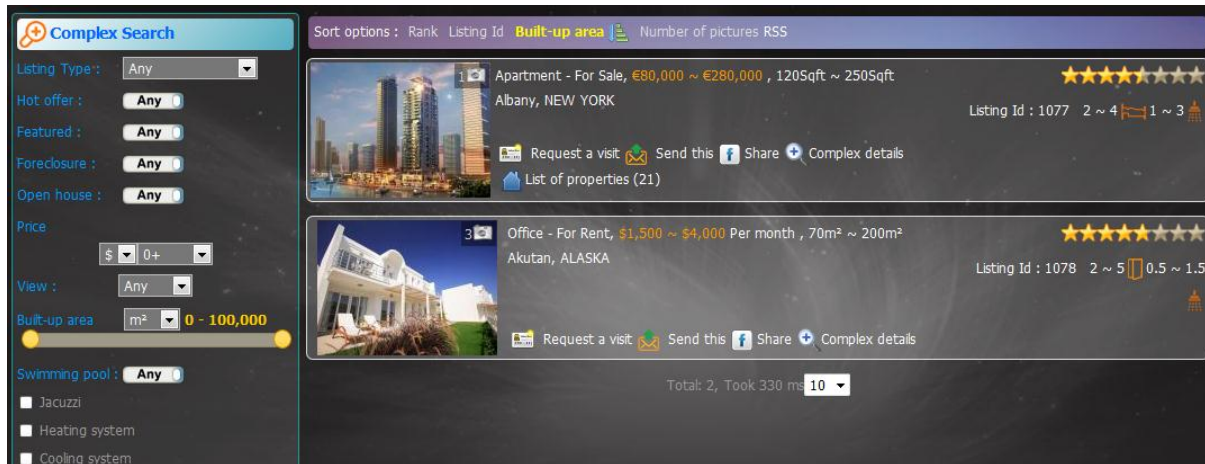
Complex Search

Listing Type : Any

Hot offer : Any

Featured : Any

Foreclosure : Any

Open house : Any

Price

$ 0+

View : Any

Built-up area m² 0 - 100,000

Swimming pool : Any

Jacuzzi

Heating system

Cooling system

Sort options : Rank Listing Id Built-up area Number of pictures RSS

1 Apartment - For Sale, €80,000 ~ €280,000 , 120Sqft ~ 250Sqft

Albany, NEW YORK

Listing Id : 1077 2 ~ 4 1 ~ 3

Request a visit Send this Share Complex details

List of properties (21)

3 Office - For Rent, $1,500 ~ $4,000 Per month , 70m² ~ 200m²

Akutan, ALASKA

Listing Id : 1078 2 ~ 5 0.5 ~ 1.5

Request a visit Send this Share Complex details

Total: 2, Took 330 ms 10